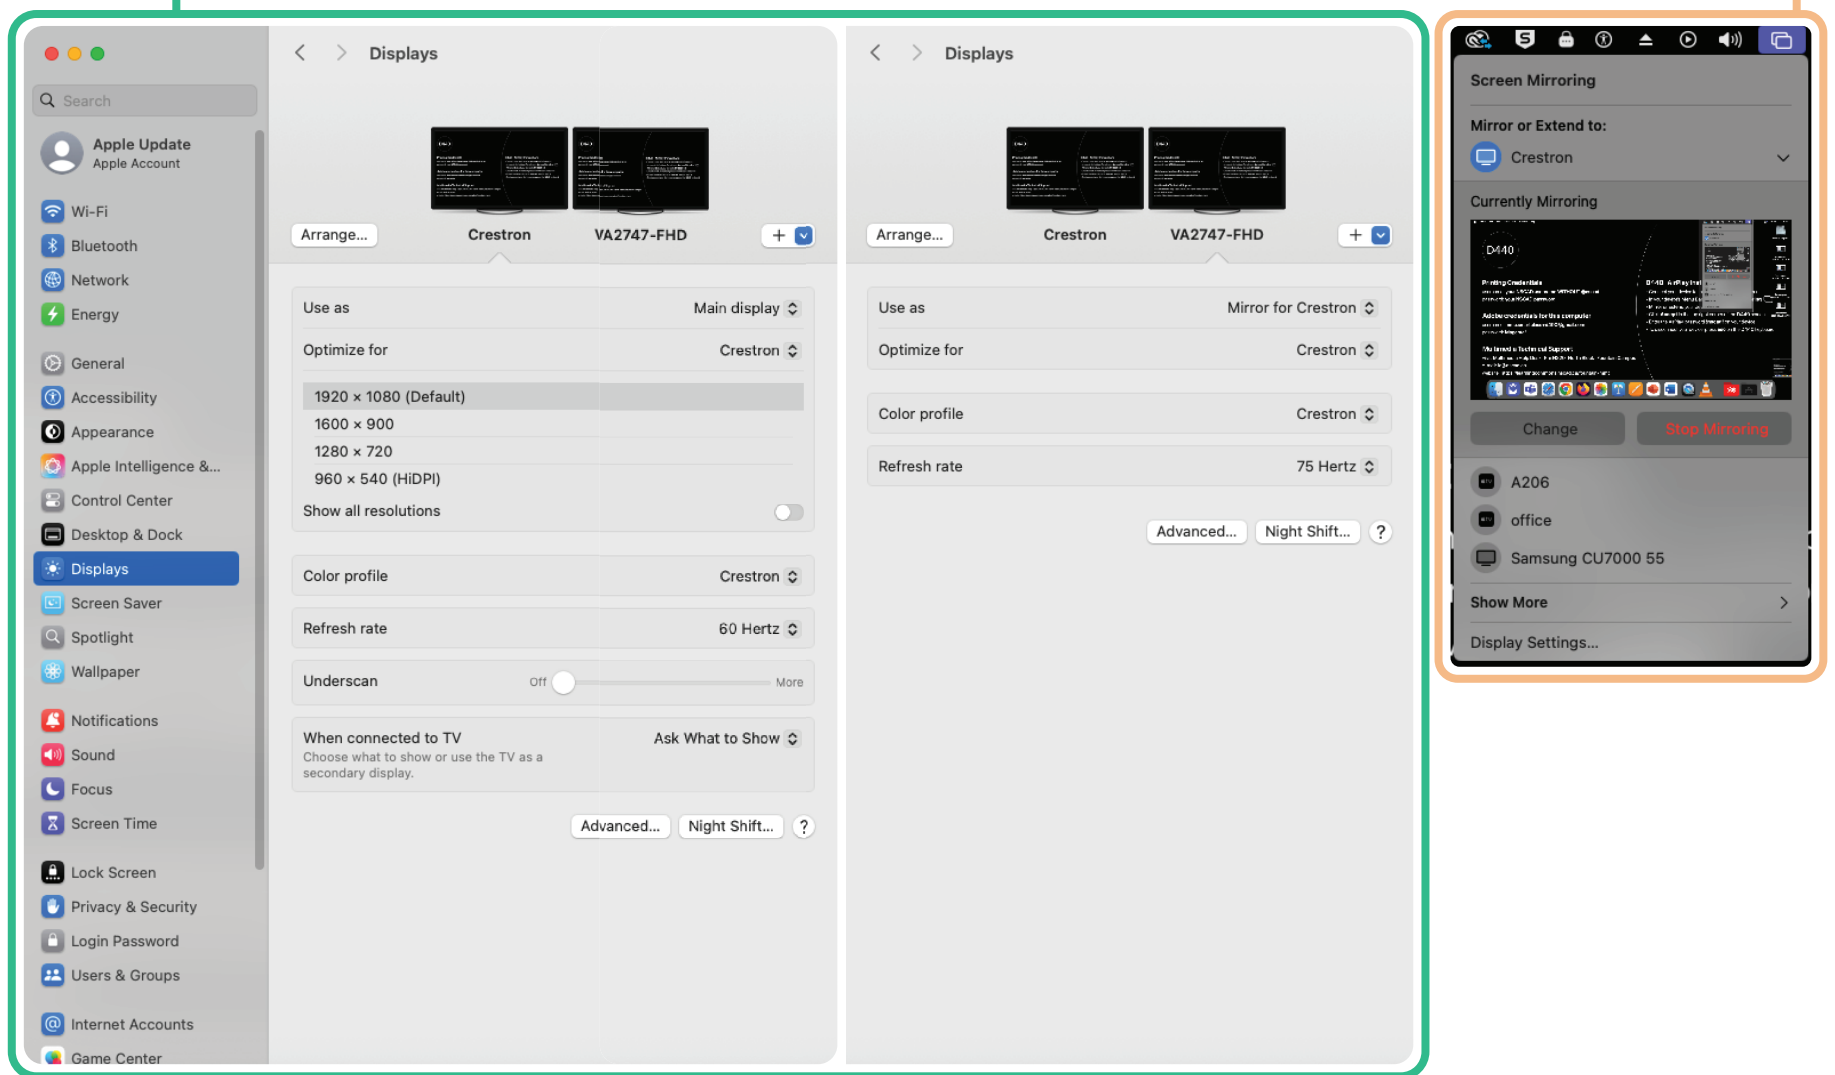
Search

Apple Update
Apple Account

Wi-Fi
Bluetooth
Network
Energy

General
Accessibility
Appearance
Apple Intelligence &...
Control Center
Desktop & Dock
Displays
Screen Saver
Spotlight
Wallpaper

Notifications
Sound
Focus
Screen Time

Lock Screen
Privacy & Security
Login Password
Users & Groups

Internet Accounts
Game Center

Displays

Arrange...
Crestron
VA2747-FHD
+

Use as
Main display

Optimize for
Crestron

1920 × 1080 (Default)
1600 × 900
1280 × 720
960 × 540 (HiDPI)
Show all resolutions

Color profile
Crestron

Refresh rate
60 Hertz

Underscan
Off
More

When connected to TV
Choose what to show or use the TV as a secondary display.
Ask What to Show

Advanced...
Night Shift...
?

Displays

Arrange...
Crestron
VA2747-FHD
+

Use as
Mirror for Crestron

Optimize for
Crestron

Color profile
Crestron

Refresh rate
75 Hertz

Advanced...
Night Shift...
?

Screen Mirroring

Mirror or Extend to:
Crestron

Currently Mirroring
D440

Change
Stop Mirroring

A206
office
Samsung CU7000 55

Show More

Display Settings...